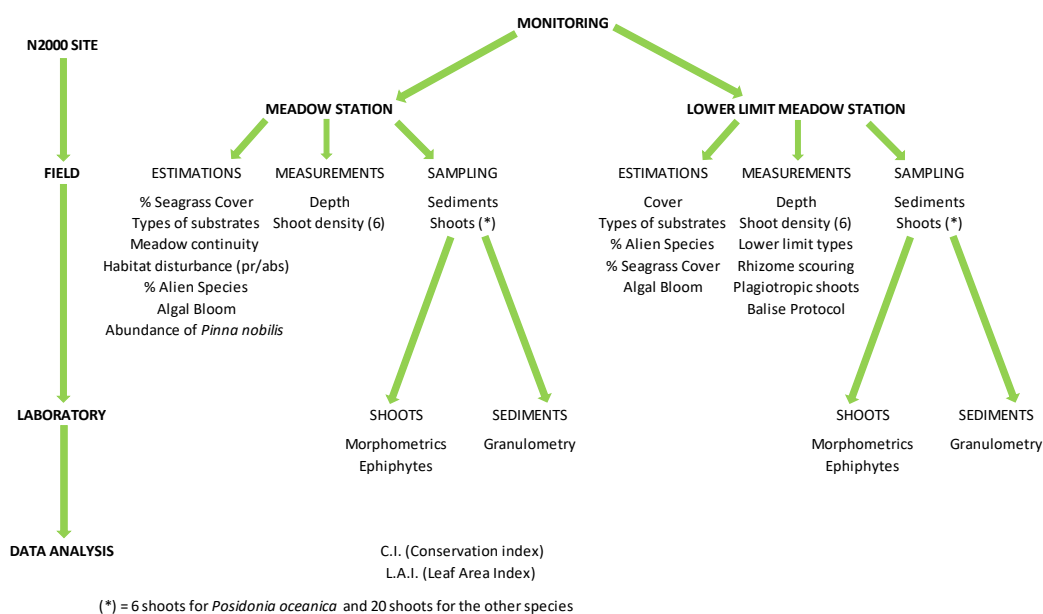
MONITORING

N2000 SITE

MEADOW STATION

LOWER LIMIT MEADOW STATION

FIELD

ESTIMATIONS
% Seagrass Cover
Types of substrates
Meadow continuity
Habitat disturbance (pr/abs)
% Alien Species
Algal Bloom
Abundance of Pinna nobilis

MEASUREMENTS
Depth
Shoot density (6)

SAMPLING
Sediments
Shoots (*)

ESTIMATIONS
Cover
Types of substrates
% Alien Species
% Seagrass Cover
Algal Bloom

MEASUREMENTS
Depth
Shoot density (6)
Lower limit types
Rhizome scouring
Plagiotropic shoots
Balise Protocol

SAMPLING
Sediments
Shoots (*)

LABORATORY

SHOOTS
Morphometrics
Ephiphytes

SEDIMENTS
Granulometry

SHOOTS
Morphometrics
Ephiphytes

SEDIMENTS
Granulometry

DATA ANALYSIS

C.I. (Conservation index)
L.A.I. (Leaf Area Index)

(*) = 6 shoots for Posidonia oceanica and 20 shoots for the other species